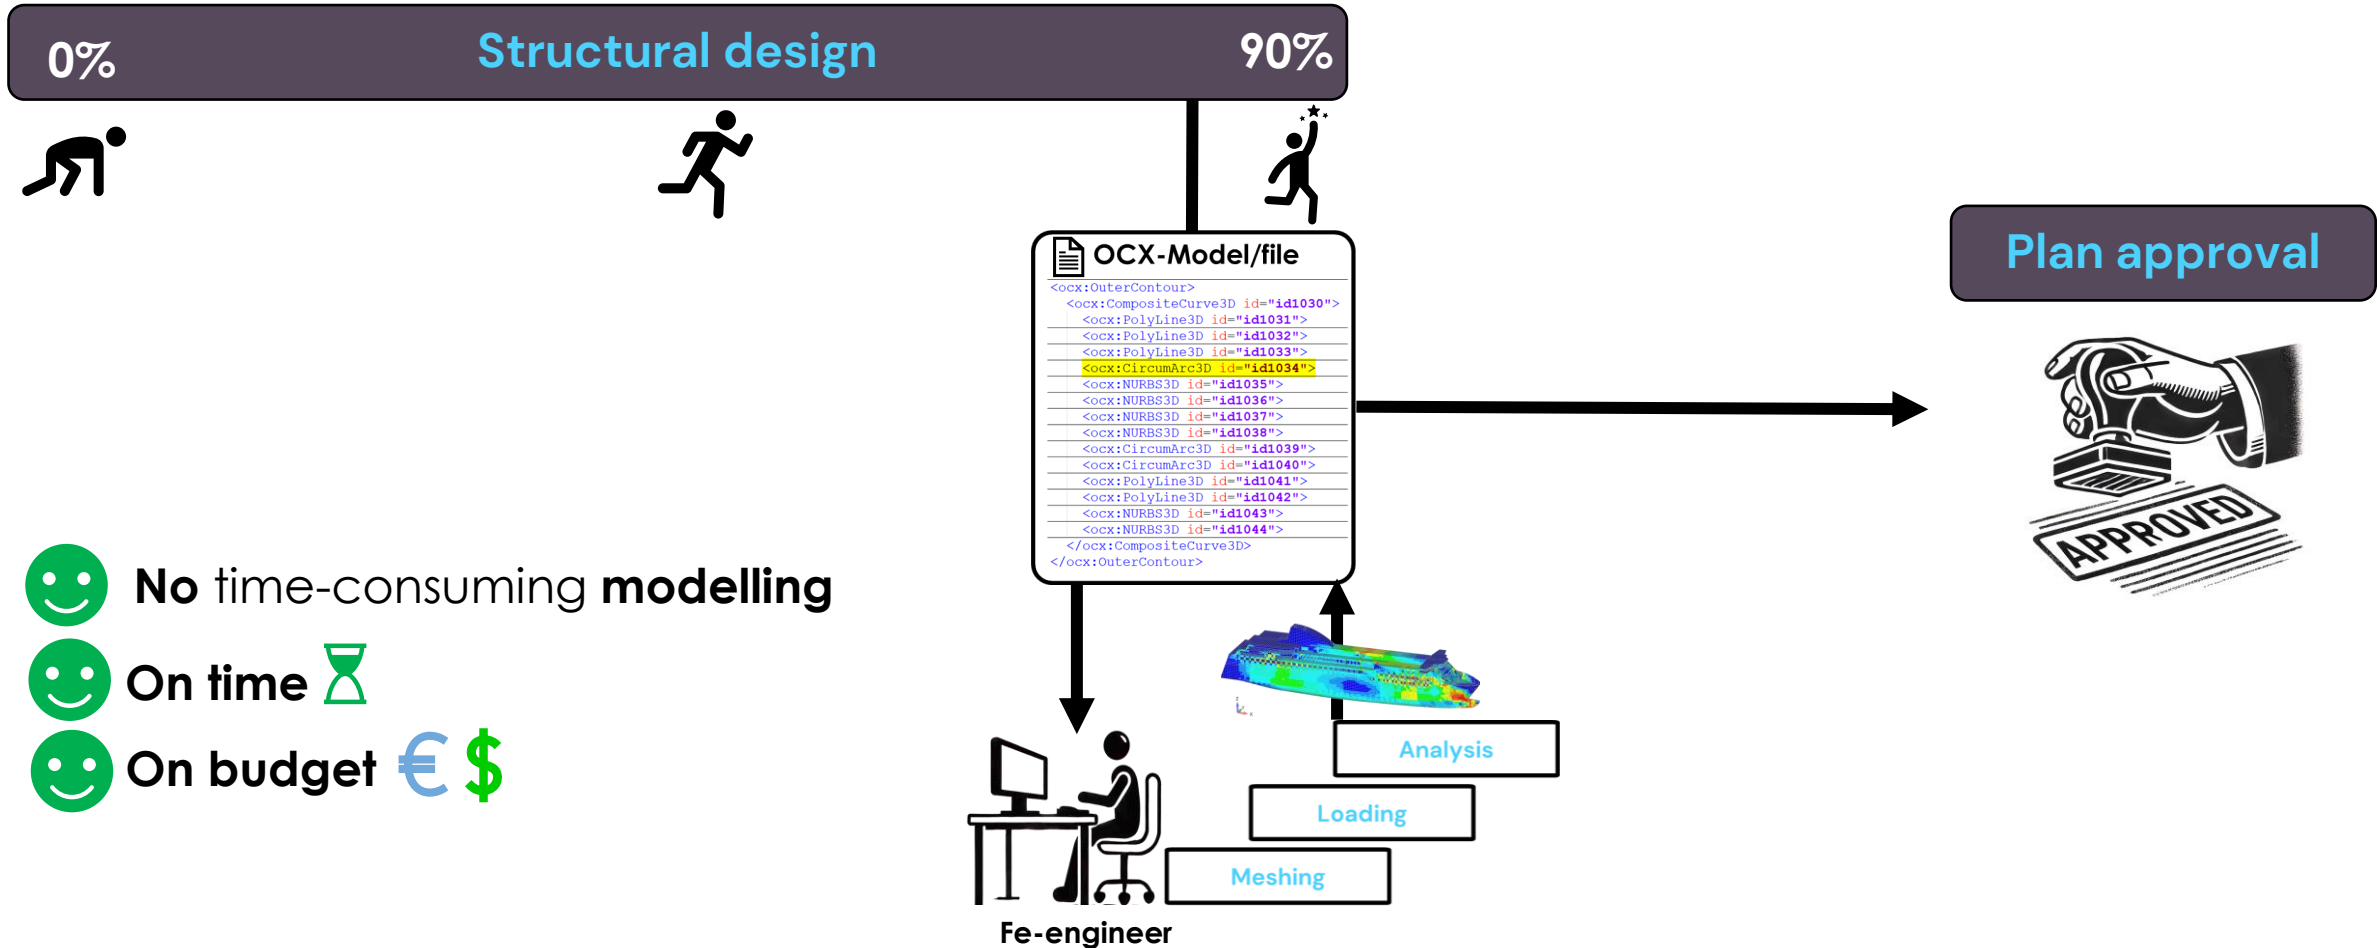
0% Structural design 90%

OCX-Model/file

```
<ocx:OuterContour>
  <ocx:CompositeCurve3D id="id1030">
    <ocx:PolyLine3D id="id1031">
    <ocx:PolyLine3D id="id1032">
    <ocx:PolyLine3D id="id1033">
    <ocx:CircumArc3D id="id1034">
    <ocx:NURBS3D id="id1035">
    <ocx:NURBS3D id="id1036">
    <ocx:NURBS3D id="id1037">
    <ocx:NURBS3D id="id1038">
    <ocx:CircumArc3D id="id1039">
    <ocx:CircumArc3D id="id1040">
    <ocx:PolyLine3D id="id1041">
    <ocx:PolyLine3D id="id1042">
    <ocx:NURBS3D id="id1043">
    <ocx:NURBS3D id="id1044">
  </ocx:CompositeCurve3D>
</ocx:OuterContour>
```

Plan approval

APPROVED

No time-consuming modelling

On time

On budget € $

Analysis

Loading

Meshing

Fe-engineer